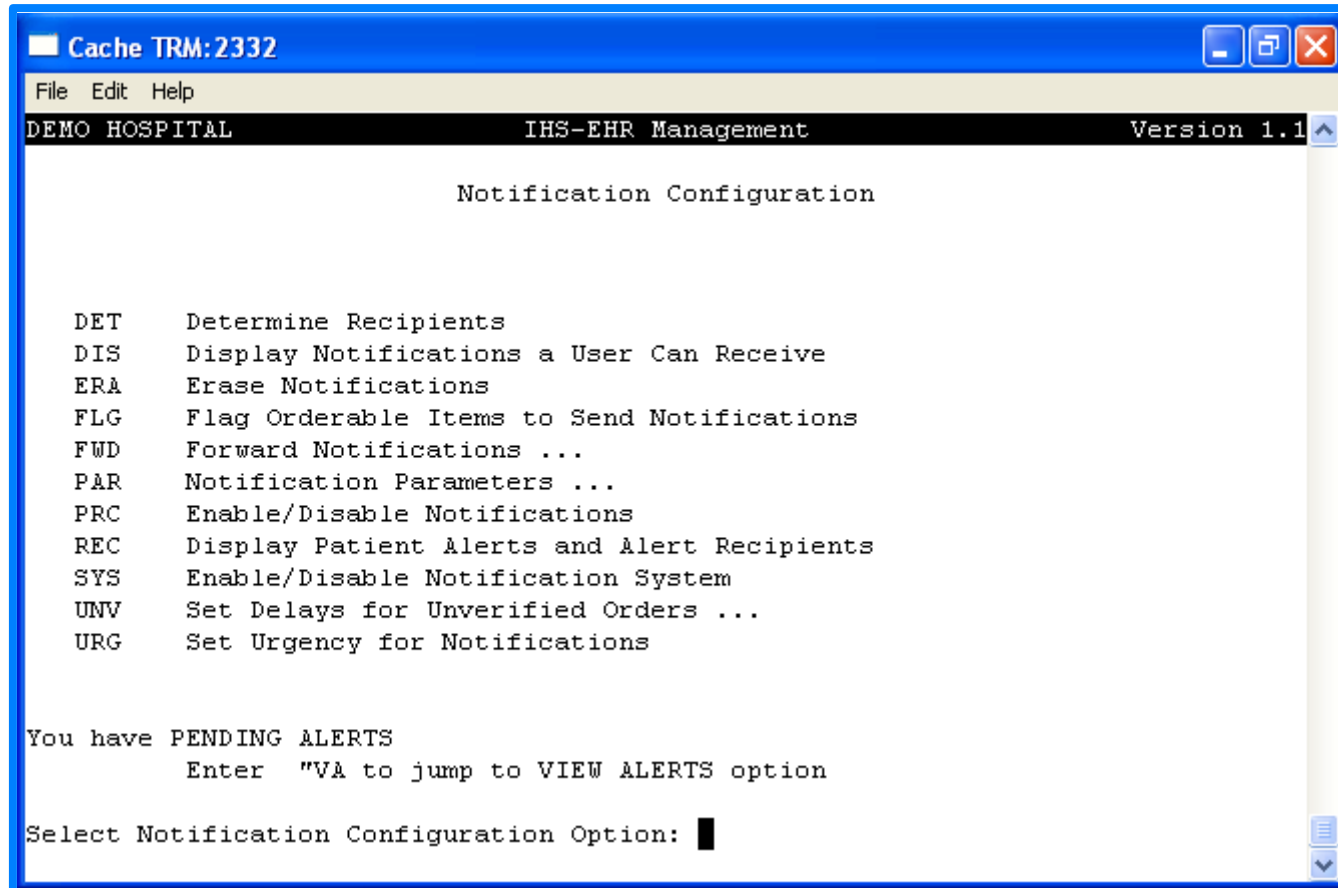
Cache TRM:2332

File Edit Help

DEMO HOSPITAL IHS-EHR Management Version 1.1

Notification Configuration

DET Determine Recipients
DIS Display Notifications a User Can Receive
ERA Erase Notifications
FLG Flag Orderable Items to Send Notifications
FWD Forward Notifications ...
PAR Notification Parameters ...
PRC Enable/Disable Notifications
REC Display Patient Alerts and Alert Recipients
SYS Enable/Disable Notification System
UNV Set Delays for Unverified Orders ...
URG Set Urgency for Notifications

You have PENDING ALERTS
Enter "VA to jump to VIEW ALERTS option

Select Notification Configuration Option: